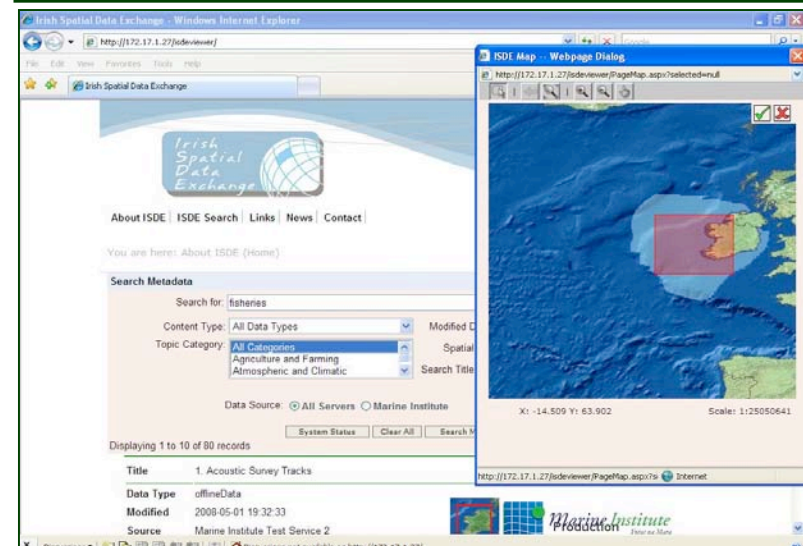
Irish Spatial Data Exchange - Windows Internet Explorer

http://172.17.1.27/isdeviewer/

File Edit View Favorites Tools Help

Irish Spatial Data Exchange

Irish Spatial Data Exchange

About ISDE | ISDE Search | Links | News | Contact

You are here: About ISDE (Home)

Search Metadata

Search for: fisheries

Content Type: All Data Types

Modified D

Topic Category: All Categories
Agriculture and Farming
Atmospheric and Climatic

Spatial

Search Title

Data Source: All Servers Marine Institute

System Status | Clear All | Search M

Displaying 1 to 10 of 80 records

| Title | 1. Acoustic Survey Tracks |
|---|---|
| Data Type | offlineData |
| Modified | 2008-05-01 19:32:33 |
| Source | Marine Institute Test Service 2 |

Marine Institute
Production

ISDE Map -- Webpage Dialog

http://172.17.1.27/isdeviewer/PageMap.aspx?selected=null

X: -14.509 Y: 63.902

Scale: 1:25050641

http://172.17.1.27/isdeviewer/PageMap.aspx?si Internet

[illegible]